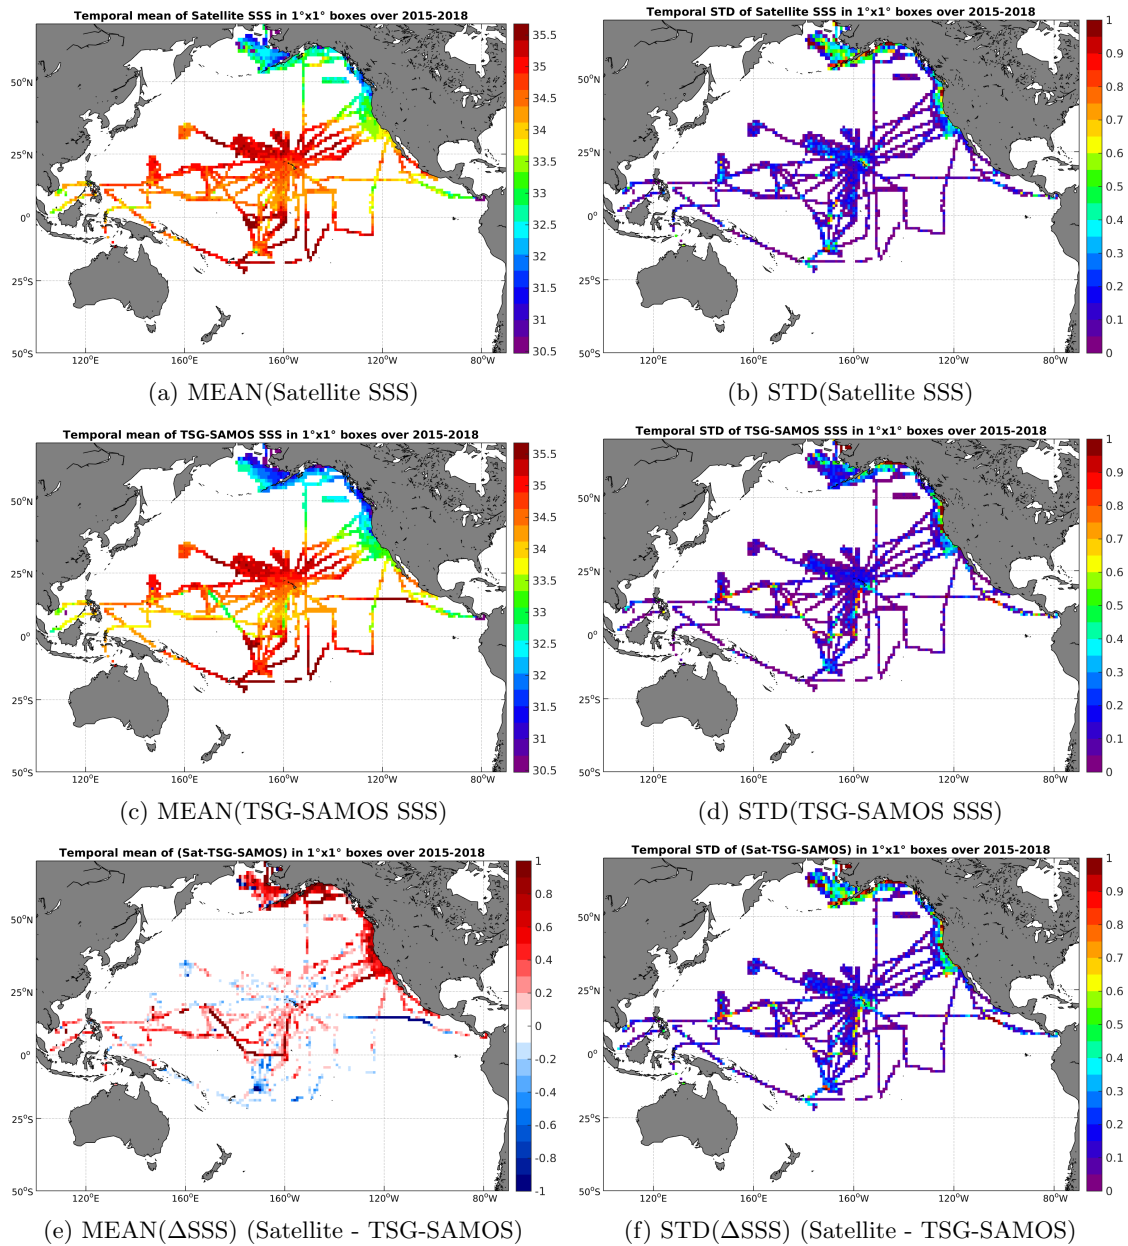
Temporal mean of Satellite SSS in 1°x1° boxes over 2015-2018

50°N
25°N
0°
25°S
50°S
120°E 160°E 160°W 120°W 80°W

35.5
35
34.5
34
33.5
33
32.5
32
31.5
31
30.5

(a) MEAN(Satellite SSS)

Temporal STD of Satellite SSS in 1°x1° boxes over 2015-2018

50°N
25°N
0°
25°S
50°S
120°E 160°E 160°W 120°W 80°W

1
0.9
0.8
0.7
0.6
0.5
0.4
0.3
0.2
0.1
0

(b) STD(Satellite SSS)

Temporal mean of TSG-SAMOS SSS in 1°x1° boxes over 2015-2018

50°N
25°N
0°
25°S
50°S
120°E 160°E 160°W 120°W 80°W

35.5
35
34.5
34
33.5
33
32.5
32
31.5
31
30.5

(c) MEAN(TSG-SAMOS SSS)

Temporal STD of TSG-SAMOS SSS in 1°x1° boxes over 2015-2018

50°N
25°N
0°
25°S
50°S
120°E 160°E 160°W 120°W 80°W

1
0.9
0.8
0.7
0.6
0.5
0.4
0.3
0.2
0.1
0

(d) STD(TSG-SAMOS SSS)

Temporal mean of (Sat-TSG-SAMOS) in 1°x1° boxes over 2015-2018

50°N
25°N
0°
25°S
50°S
120°E 160°E 160°W 120°W 80°W

1
0.8
0.6
0.4
0.2
0
-0.2
-0.4
-0.6
-0.8
-1

(e) MEAN(ΔSSS) (Satellite - TSG-SAMOS)

Temporal STD of (Sat-TSG-SAMOS) in 1°x1° boxes over 2015-2018

50°N
25°N
0°
25°S
50°S
120°E 160°E 160°W 120°W 80°W

1
0.9
0.8
0.7
0.6
0.5
0.4
0.3
0.2
0.1
0

(f) STD(ΔSSS) (Satellite - TSG-SAMOS)